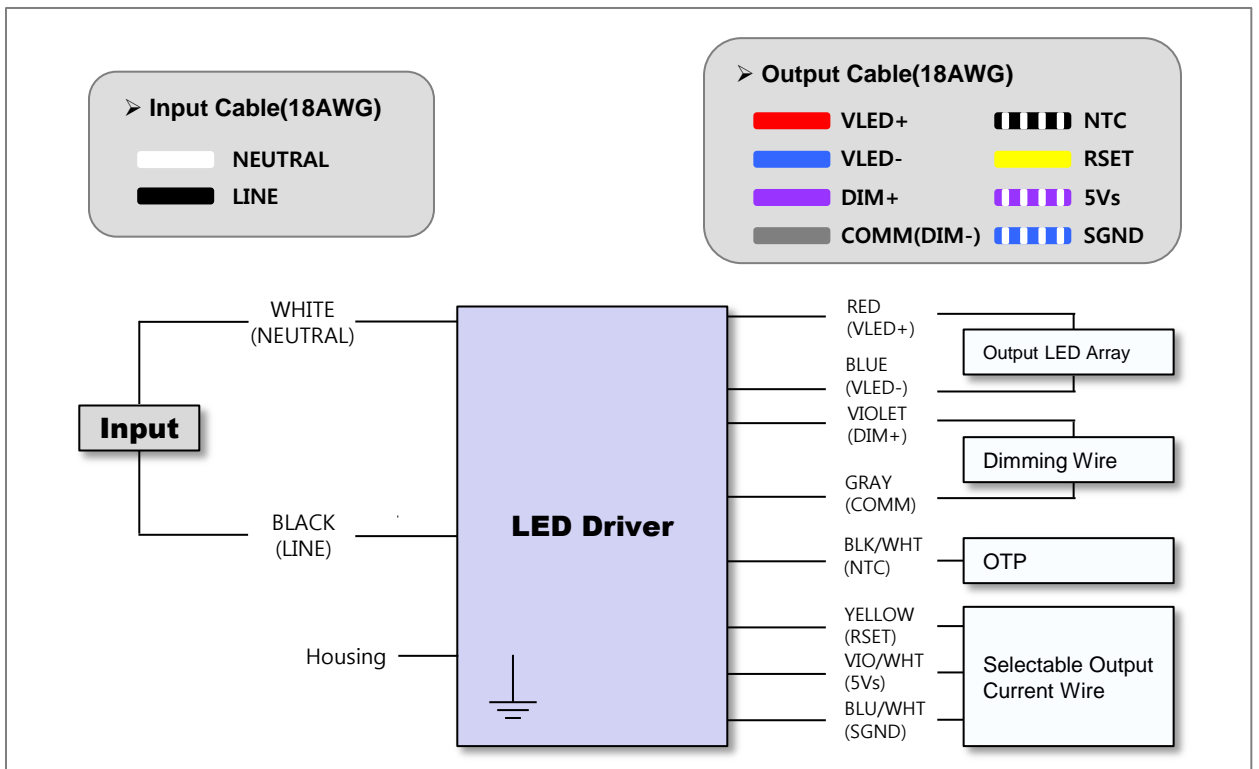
➢ Input Cable(18AWG)

NEUTRAL

LINE

➢ Output Cable(18AWG)

VLED+

VLED-

DIM+

COMM(DIM-)

NTC

RSET

5Vs

SGND

WHITE
(NEUTRAL)

Input

BLACK
(LINE)

Housing

LED Driver

RED
(VLED+)

BLUE
(VLED-)

Output LED Array

VIOLET
(DIM+)

GRAY
(COMM)

Dimming Wire

BLK/WHT
(NTC)

OTP

YELLOW
(RSET)

VIO/WHT
(5Vs)

BLU/WHT
(SGND)

Selectable Output Current Wire